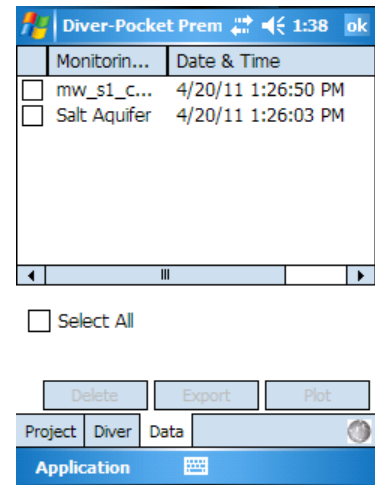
Diver-Pocket Prem 1:38 ok

| | Monitorin... | Date & Time |
|---|---|---|
| ☐ | mw_s1_c... | 4/20/11 1:26:50 PM |
| ☐ | Salt Aquifer | 4/20/11 1:26:03 PM |

Select All

Delete Export Plot

Project Diver Data

Application